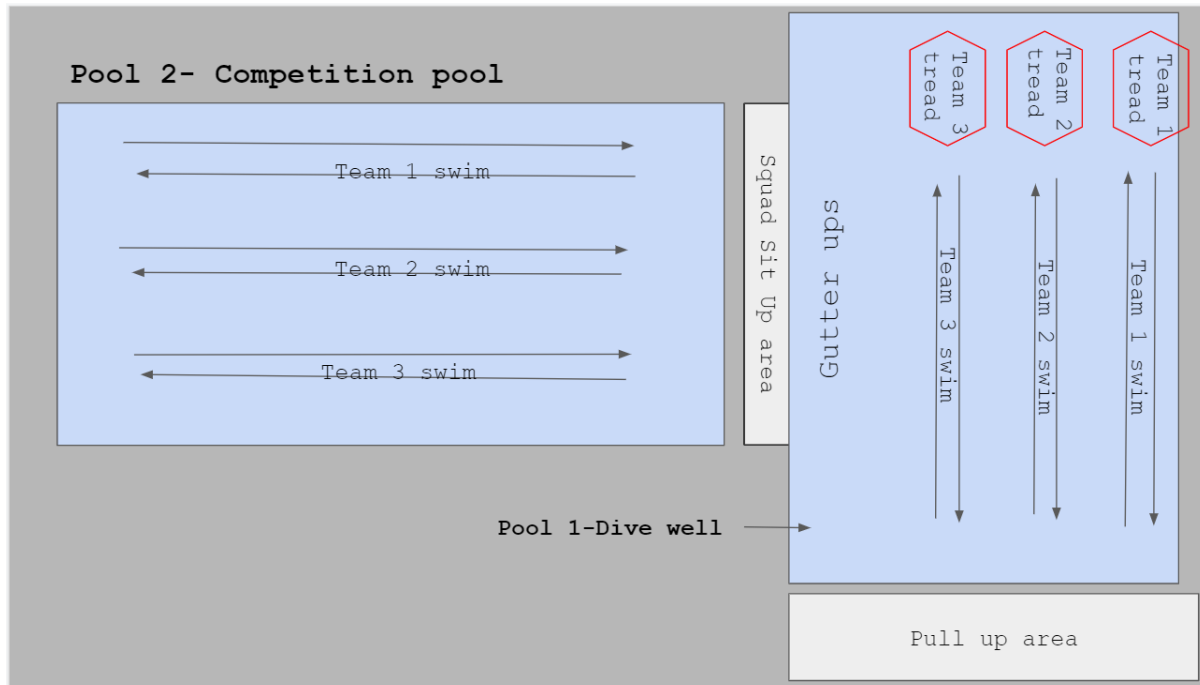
Pool 2- Competition pool

Team 1 swim

Team 2 swim

Team 3 swim

Squad Sit Up area

Gutter ups

Team 3 tread

Team 2 tread

Team 1 tread

Team 3 swim

Team 2 swim

Team 1 swim

Pool 1-Dive well

Pull up area